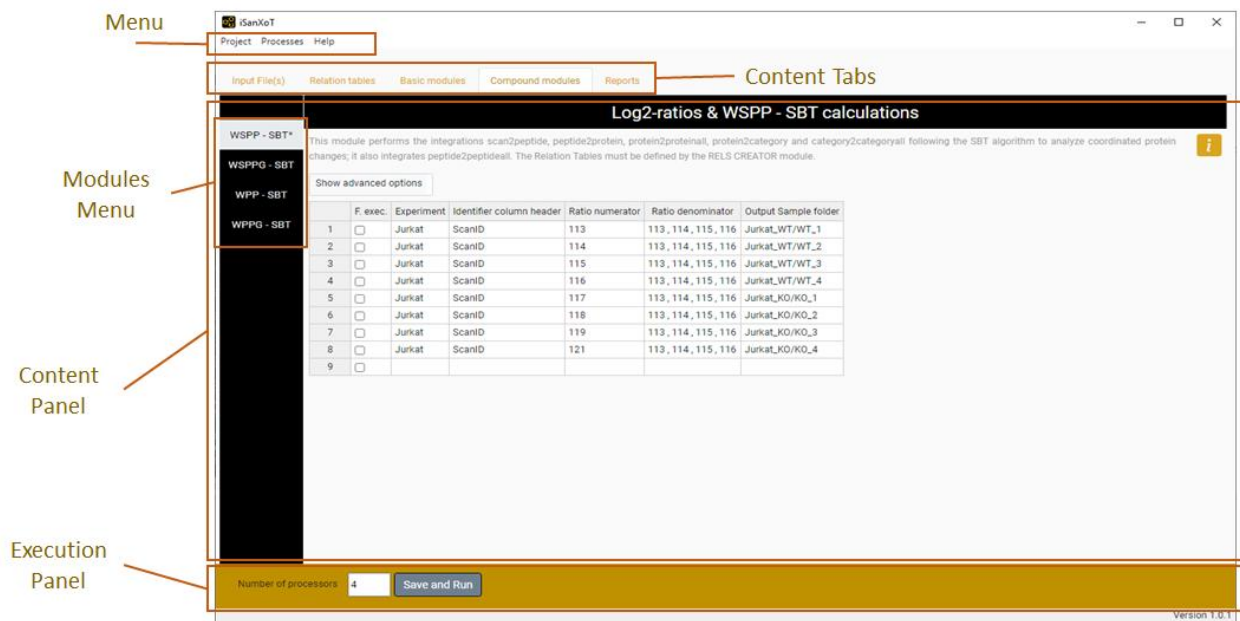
Menu

iSanXoT

Project Processes Help

Input File(s) Relation tables Basic modules Compound modules Reports

Content Tabs

Modules Menu

WSPP - SBT*
WSPPG - SBT
WPP - SBT
WPPG - SBT

Log2-ratios & WSPP - SBT calculations

This module performs the integrations scan2peptide, peptide2protein, protein2proteinall, protein2category and category2categoryall following the SBT algorithm to analyze coordinated protein changes; it also integrates peptide2peptideall. The Relation Tables must be defined by the RELS CREATOR module.

i

Show advanced options

| | F. exec. | Experiment | Identifier column header | Ratio numerator | Ratio denominator | Output Sample folder |
|---|---|---|---|---|---|---|
| 1 | ☐ | Jurkat | ScanID | 113 | 113 , 114 , 115 , 116 | Jurkat_WT/WT_1 |
| 2 | ☐ | Jurkat | ScanID | 114 | 113 , 114 , 115 , 116 | Jurkat_WT/WT_2 |
| 3 | ☐ | Jurkat | ScanID | 115 | 113 , 114 , 115 , 116 | Jurkat_WT/WT_3 |
| 4 | ☐ | Jurkat | ScanID | 116 | 113 , 114 , 115 , 116 | Jurkat_WT/WT_4 |
| 5 | ☐ | Jurkat | ScanID | 117 | 113 , 114 , 115 , 116 | Jurkat_KO/KO_1 |
| 6 | ☐ | Jurkat | ScanID | 118 | 113 , 114 , 115 , 116 | Jurkat_KO/KO_2 |
| 7 | ☐ | Jurkat | ScanID | 119 | 113 , 114 , 115 , 116 | Jurkat_KO/KO_3 |
| 8 | ☐ | Jurkat | ScanID | 121 | 113 , 114 , 115 , 116 | Jurkat_KO/KO_4 |
| 9 | ☐ | | | | | |

Content Panel

Execution Panel

Number of processors 4 Save and Run

Version 1.0.1